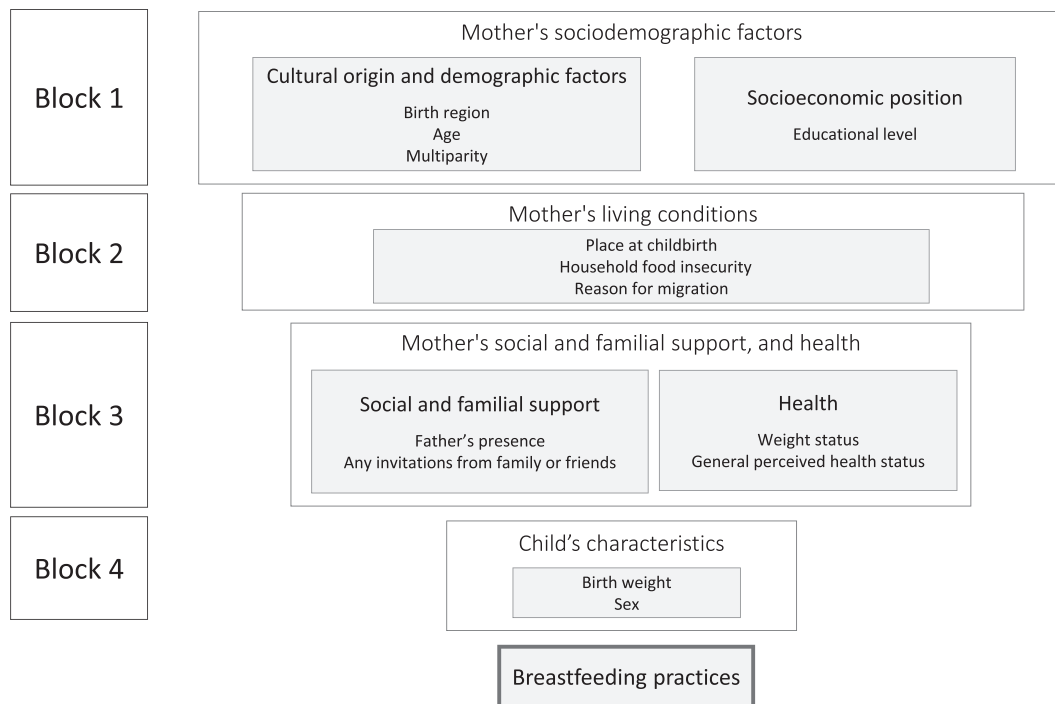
Block 1

Mother's sociodemographic factors

Cultural origin and demographic factors
Birth region
Age
Multiparity

Socioeconomic position
Educational level

Block 2

Mother's living conditions
Place at childbirth
Household food insecurity
Reason for migration

Block 3

Mother's social and familial support, and health

Social and familial support
Father's presence
Any invitations from family or friends

Health
Weight status
General perceived health status

Block 4

Child's characteristics
Birth weight
Sex

Breastfeeding practices